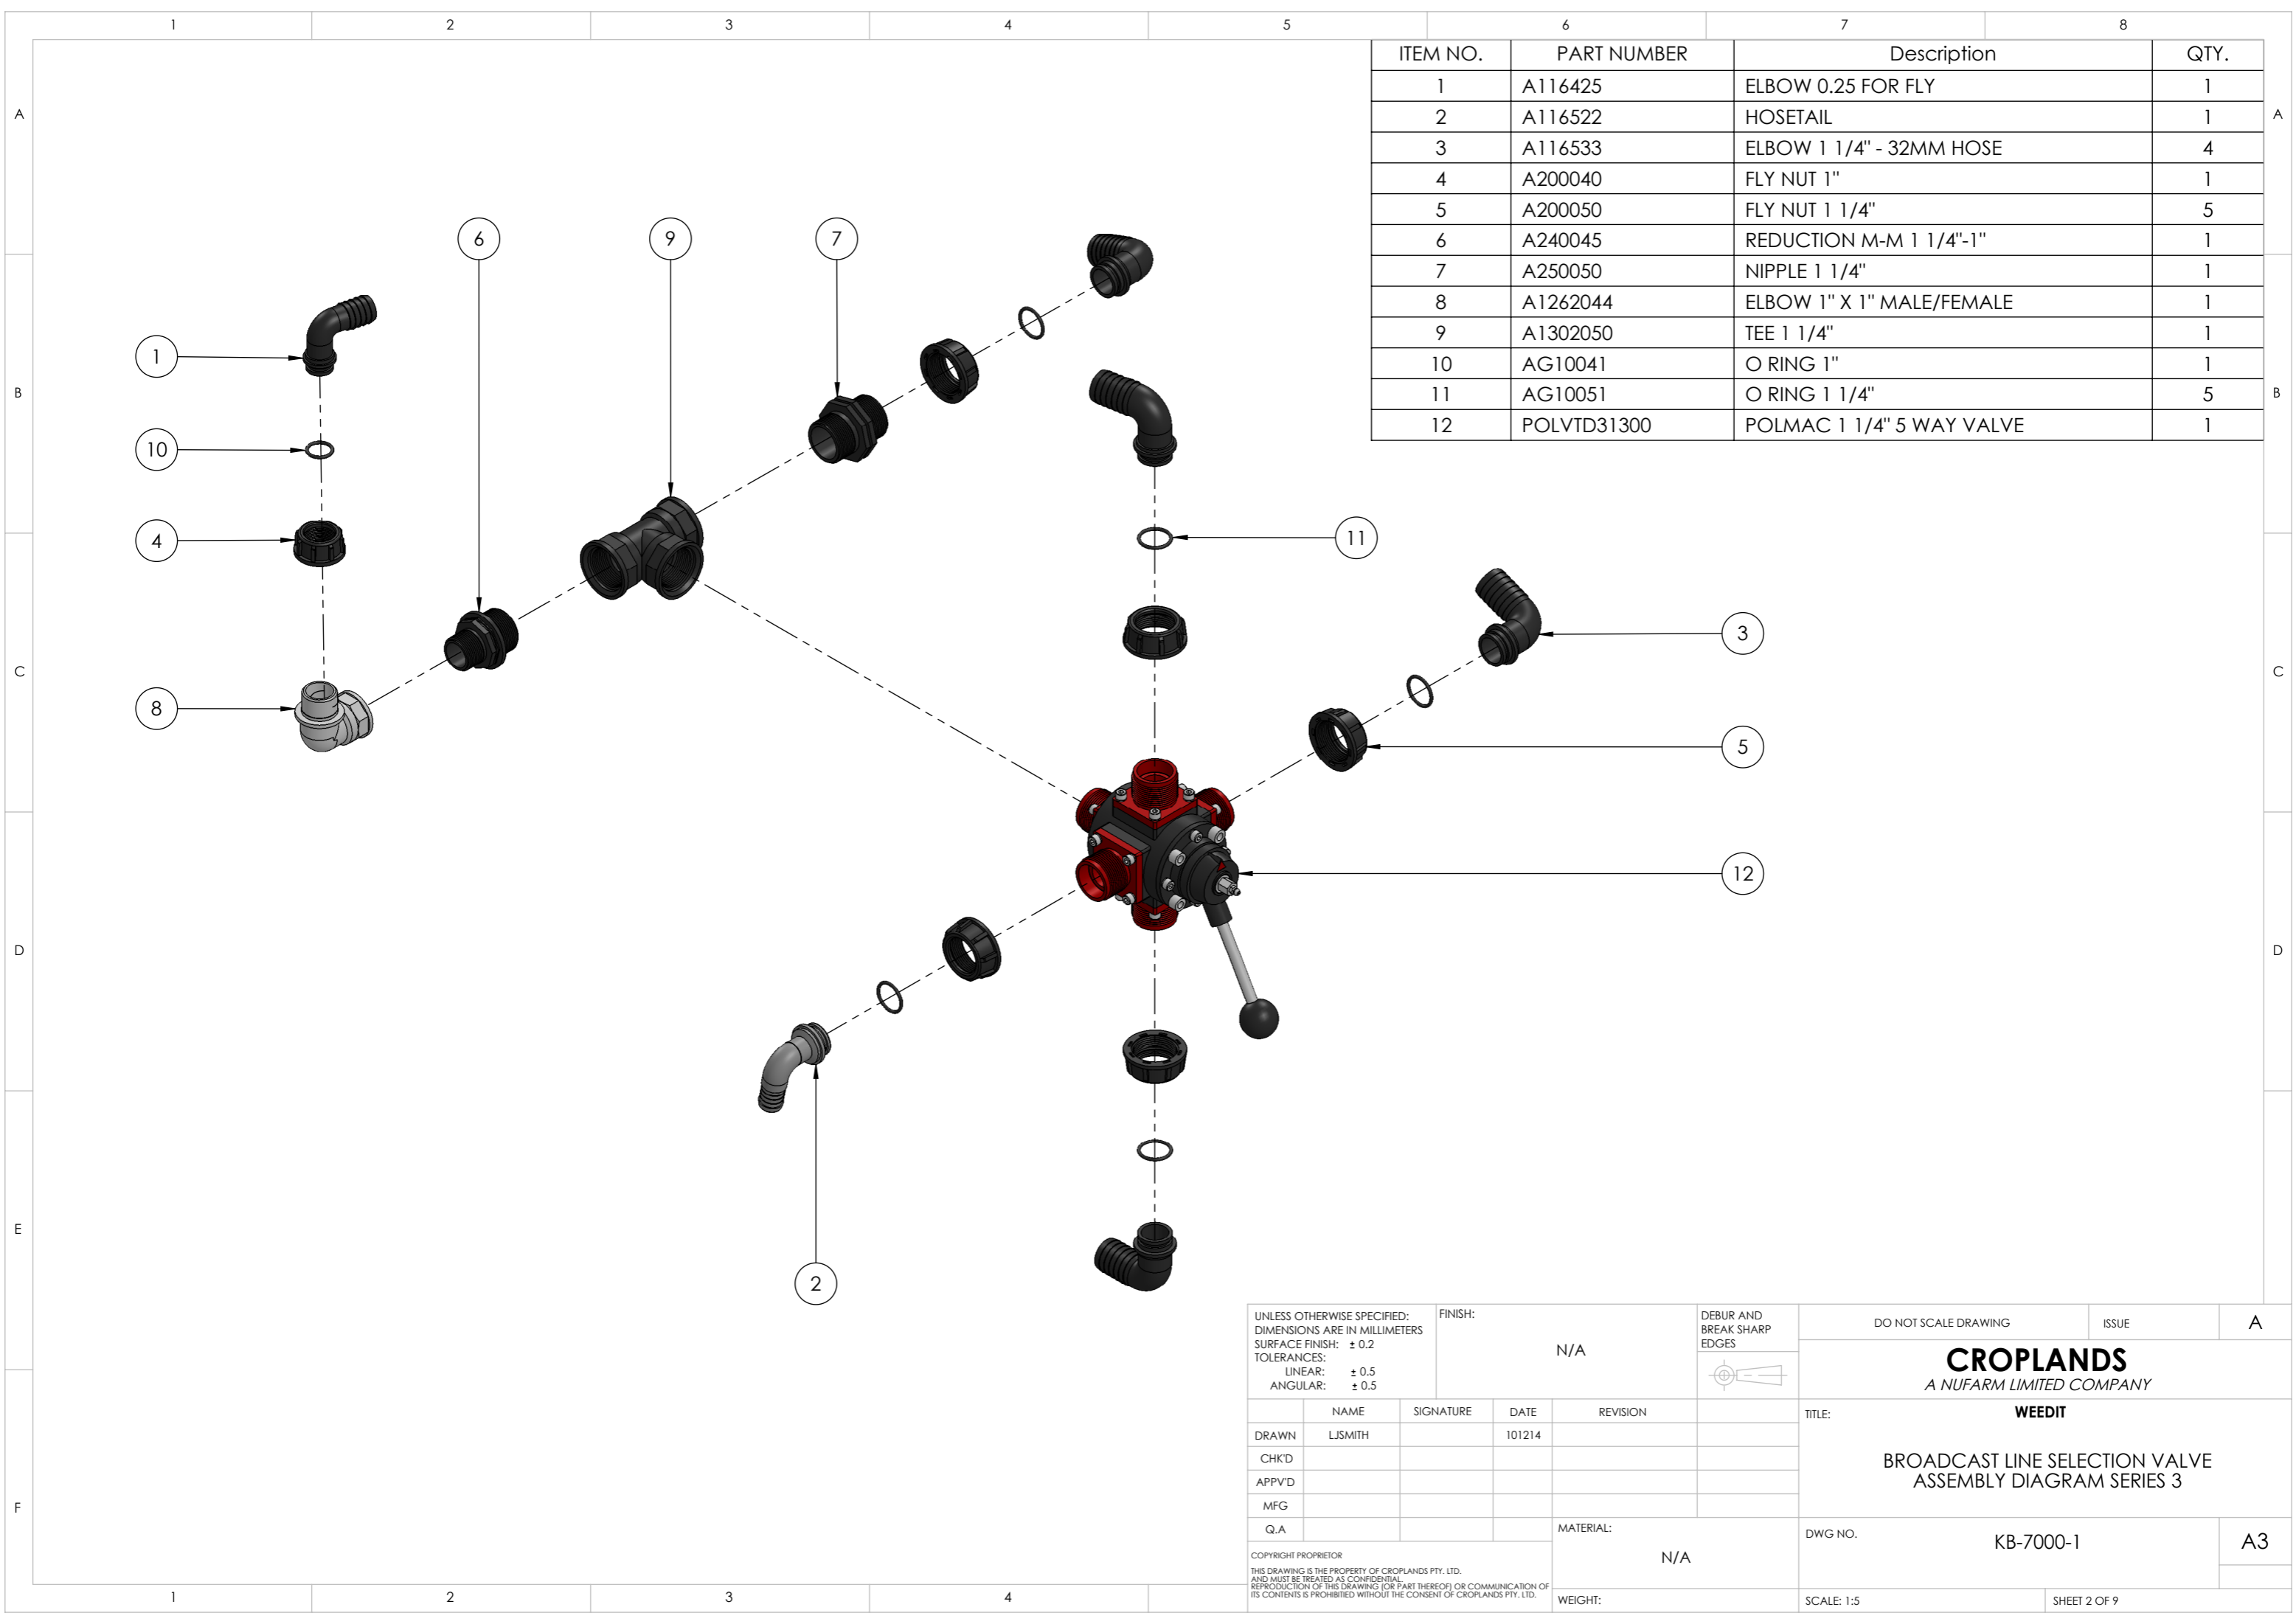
1 2 3 4 5 6 7 8

A B C D E F

| ITEM NO. | PART NUMBER | Description | QTY. |
|---|---|---|---|
| 1 | A116425 | ELBOW 0.25 FOR FLY | 1 |
| 2 | A116522 | HOSETAIL | 1 |
| 3 | A116533 | ELBOW 1 1/4" - 32MM HOSE | 4 |
| 4 | A200040 | FLY NUT 1" | 1 |
| 5 | A200050 | FLY NUT 1 1/4" | 5 |
| 6 | A240045 | REDUCTION M-M 1 1/4"-1" | 1 |
| 7 | A250050 | NIPPLE 1 1/4" | 1 |
| 8 | A1262044 | ELBOW 1" X 1" MALE/FEMALE | 1 |
| 9 | A1302050 | TEE 1 1/4" | 1 |
| 10 | AG10041 | O RING 1" | 1 |
| 11 | AG10051 | O RING 1 1/4" | 5 |
| 12 | POLVTD31300 | POLMAC 1 1/4" 5 WAY VALVE | 1 |

6 9 7 1 10 4 8 11 3 5 12 2

UNLESS OTHERWISE SPECIFIED:
DIMENSIONS ARE IN MILLIMETERS
SURFACE FINISH: ± 0.2
TOLERANCES:
LINEAR: ± 0.5
ANGULAR: ± 0.5

FINISH:
N/A

DEBUR AND BREAK SHARP EDGES

DO NOT SCALE DRAWING

ISSUE A

CROPLANDS
A NUFARM LIMITED COMPANY

| | NAME | SIGNATURE | DATE | REVISION |
|---|---|---|---|---|
| DRAWN | LJSMITH | | 101214 | |
| CHK'D | | | | |
| APPV'D | | | | |
| MFG | | | | |
| Q.A | | | | |

TITLE: WEEDIT

BROADCAST LINE SELECTION VALVE ASSEMBLY DIAGRAM SERIES 3

MATERIAL:
N/A

DWG NO. KB-7000-1

A3

COPYRIGHT PROPRIETOR
THIS DRAWING IS THE PROPERTY OF CROPLANDS PTY. LTD. AND MUST BE TREATED AS CONFIDENTIAL. REPRODUCTION OF THIS DRAWING (OR PART THEREOF) OR COMMUNICATION OF ITS CONTENTS IS PROHIBITED WITHOUT THE CONSENT OF CROPLANDS PTY. LTD.

WEIGHT:

SCALE: 1:5

SHEET 2 OF 9